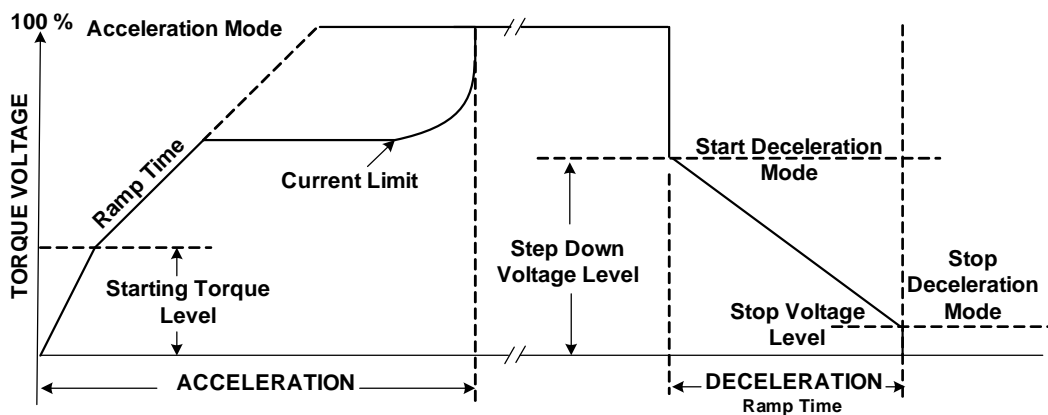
100 %

Acceleration Mode

TORQUE VOLTAGE

Ramp Time

Current Limit

Starting Torque Level

ACCELERATION

Start Deceleration Mode

Step Down Voltage Level

Stop Voltage Level

Stop Deceleration Mode

DECELERATION

Ramp Time